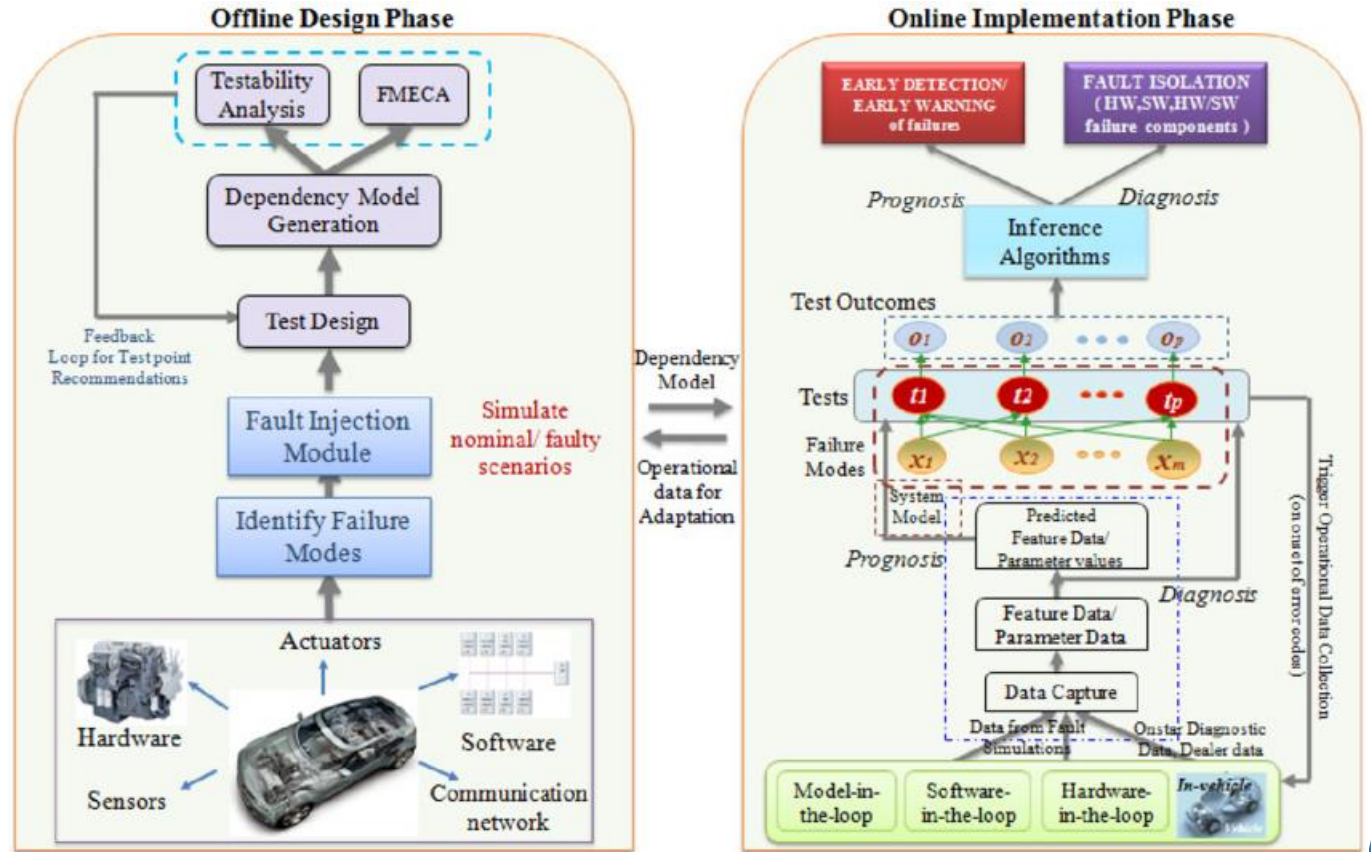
Offline Design Phase

Testability Analysis

FMECA

Dependency Model Generation

Test Design

Feedback Loop for Test point Recommendations

Fault Injection Module

Simulate nominal/ faulty scenarios

Identify Failure Modes

Actuators

Hardware

Software

Sensors

Communication network

Dependency Model

Operational data for Adaptation

Online Implementation Phase

EARLY DETECTION/ EARLY WARNING of failures

FAULT ISOLATION ( HW,SW,HW/SW failure components )

Prognosis

Diagnosis

Inference Algorithms

Test Outcomes

$o_1$ $o_2$ $o_p$

Tests

$t_1$ $t_2$ $t_p$

Failure Modes

$x_1$ $x_2$ $x_m$

System Model

Predicted Feature Data/ Parameter values

Prognosis

Diagnosis

Feature Data/ Parameter Data

Data Capture

Data from Fault Simulations

Onstar Diagnostic Data, Dealer data

Trigger Operational Data Collection (on one of error codes)

Model-in-the-loop

Software-in-the-loop

Hardware-in-the-loop

In-vehicle